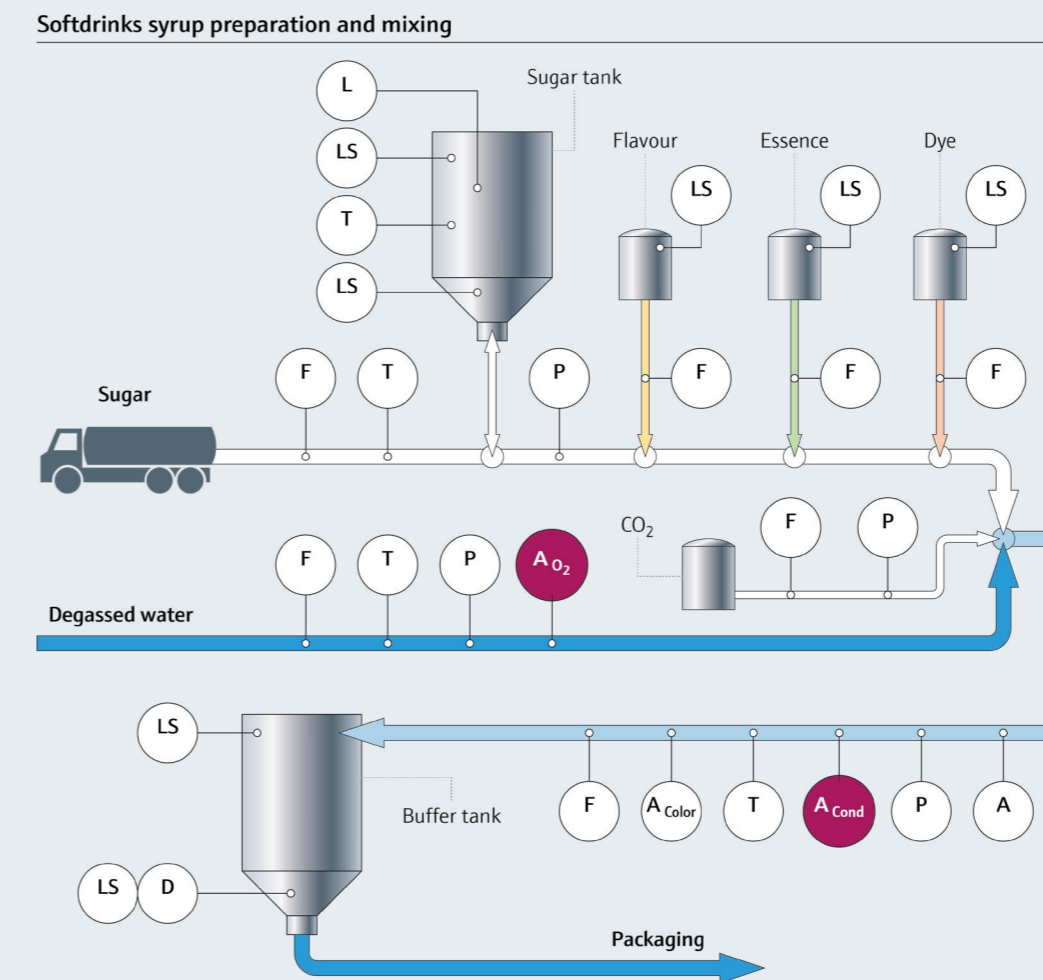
Softdrinks syrup preparation and mixing

Sugar tank

L

LS

T

LS

Flavour

LS

Essence

LS

Dye

LS

F

T

P

F

F

F

Sugar

$CO_2$

F

P

F

T

P

$A_{O_2}$

Degassed water

LS

Buffer tank

F

$A_{Color}$

T

$A_{Cond}$

P

A

LS

D

Packaging